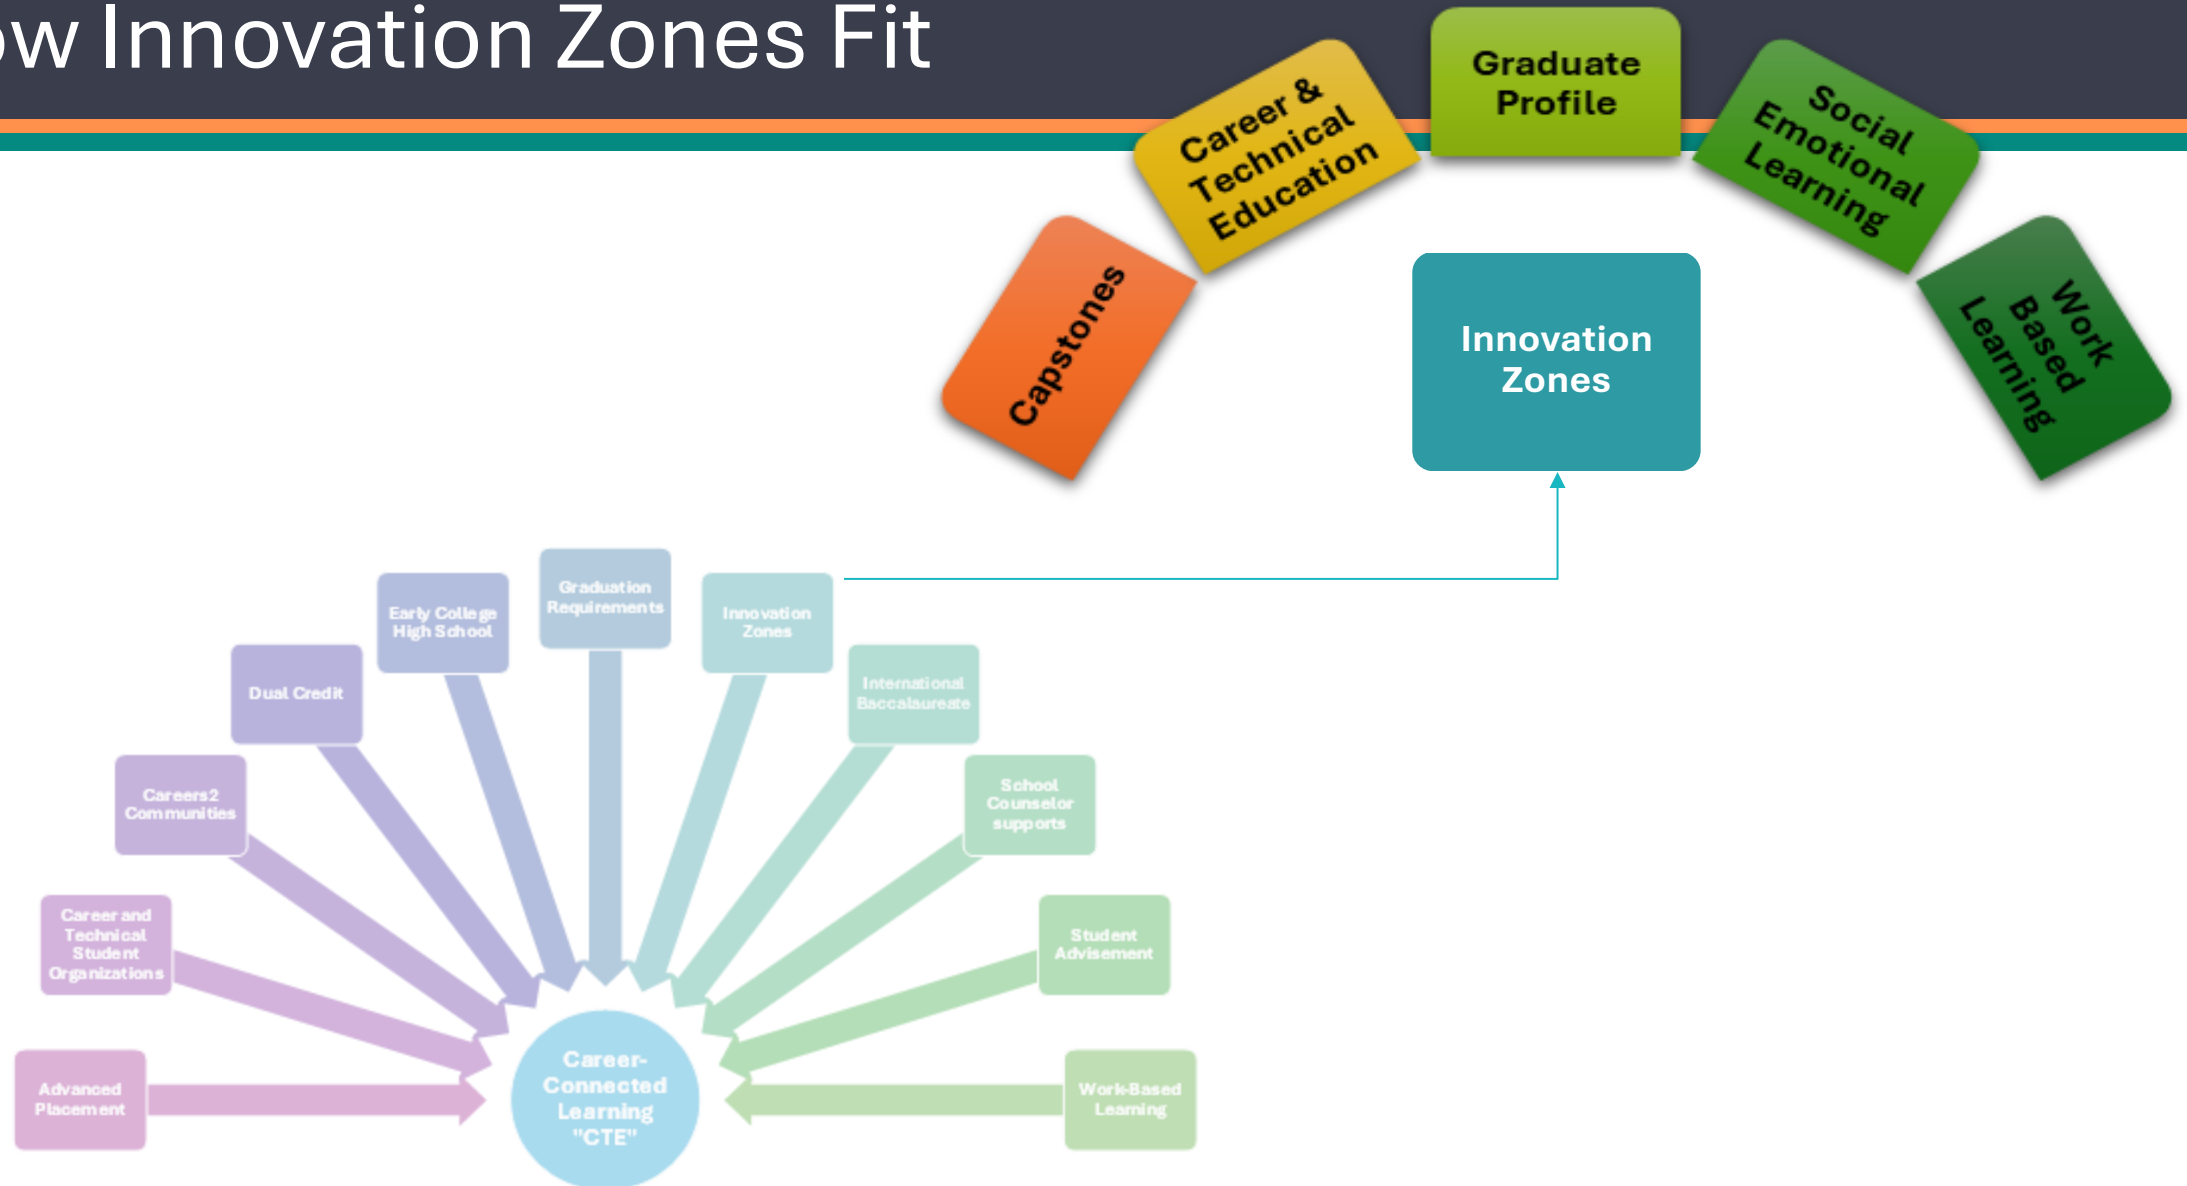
w Innovation Zones Fit

Capstones

Career & Technical Education

Graduate Profile

Social Emotional Learning

Work Based Learning

Innovation Zones

Advanced Placement

Career and Technical Student Organizations

Careers2 Communities

Dual Credit

Early College High School

Graduation Requirements

Innovation Zones

International Baccalaureate

School Counselor supports

Student Advisement

Work-Based Learning

Career-Connected Learning "CTE"